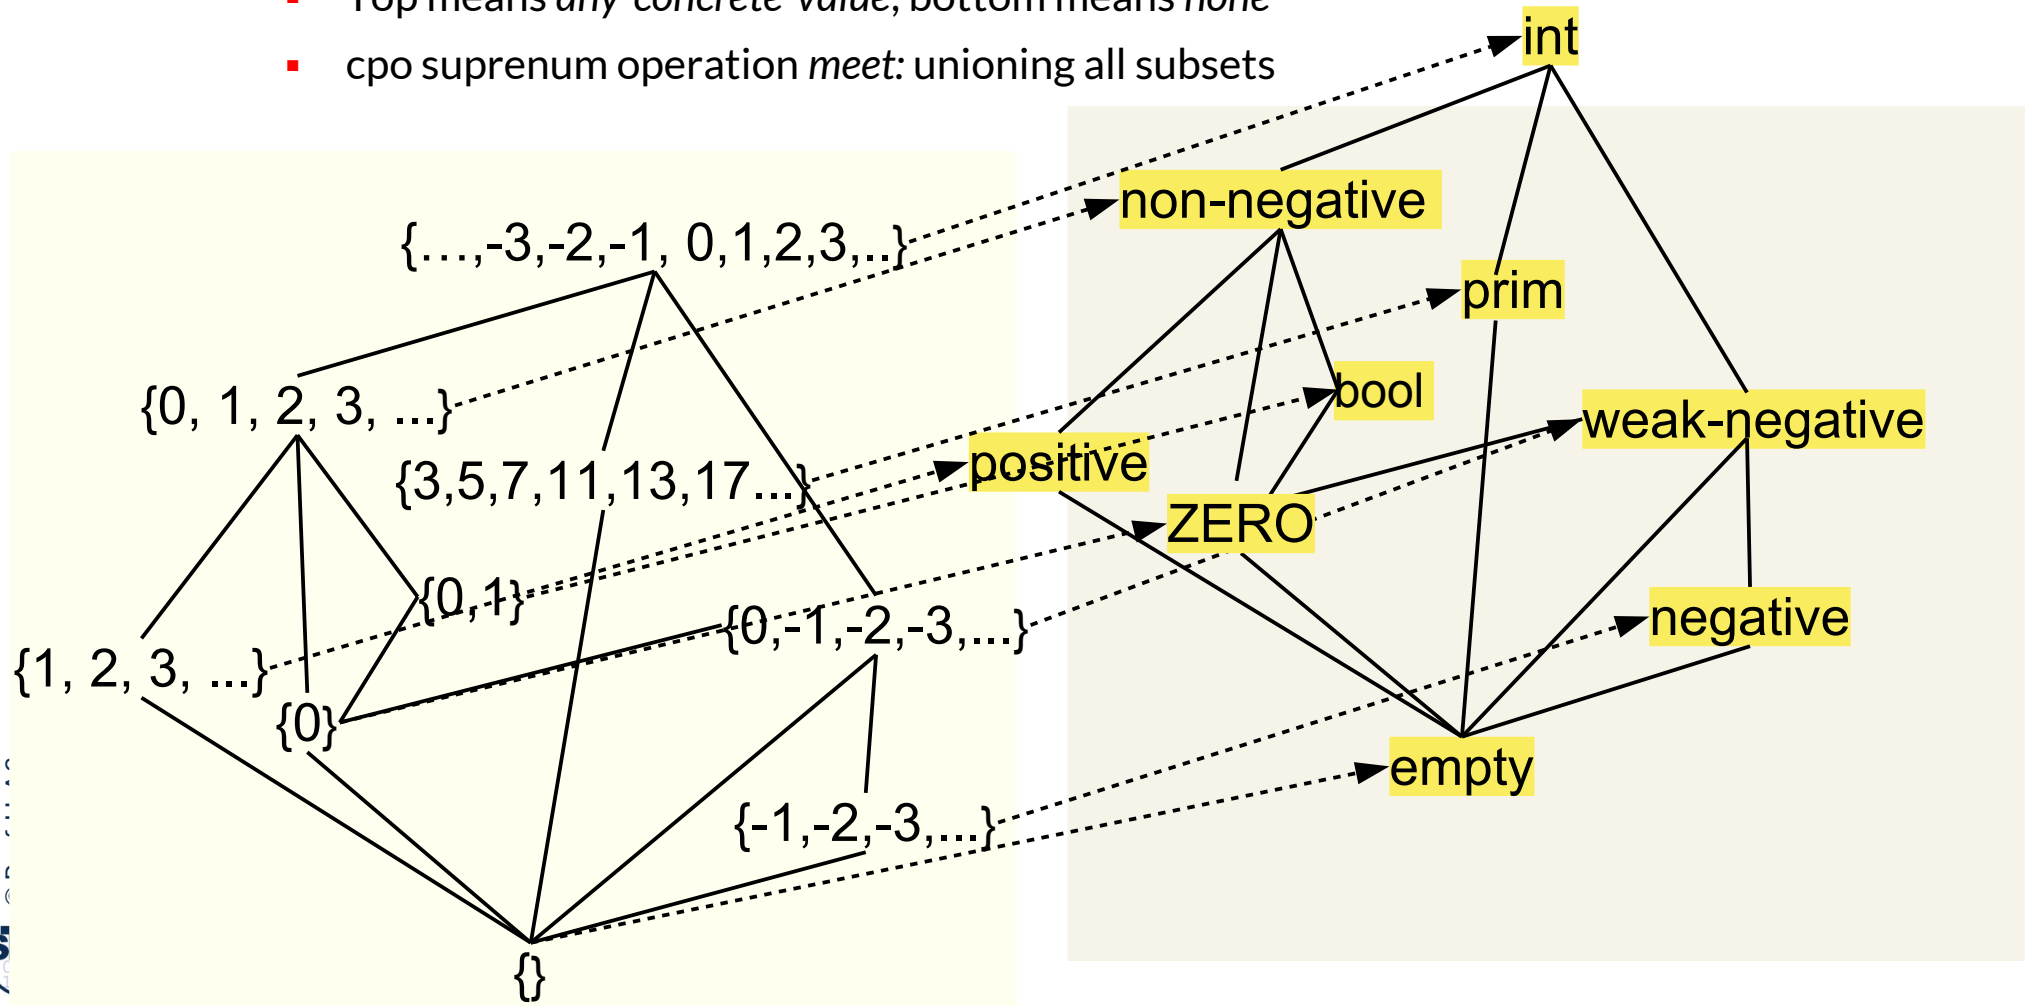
▪ Top means *any* *concrete* *value*, bottom means *none*

▪ cpo suprenum operation *meet:* unioning all subsets

{…,-3,-2,-1, 0,1,2,3,..}

{0, 1, 2, 3, ...}

{3,5,7,11,13,17...}

{0,1}

{1, 2, 3, ...}

{0}

{0,-1,-2,-3,...}

{-1,-2,-3,...}

{}

int

non-negative

prim

bool

weak-negative

positive

ZERO

negative

empty